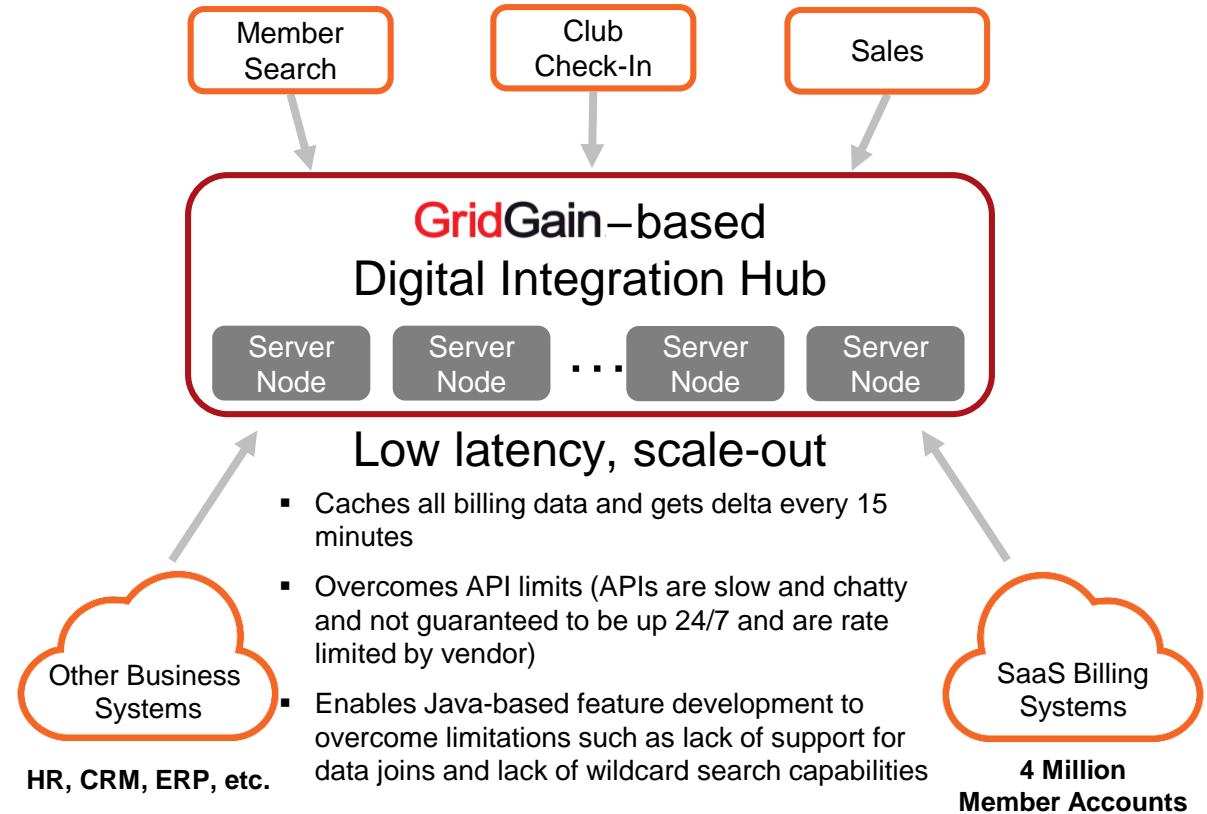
Member Search

Club Check-In

Sales

GridGain–based
Digital Integration Hub

Server Node

Server Node

. . .

Server Node

Server Node

Low latency, scale-out

▪ Caches all billing data and gets delta every 15 minutes

▪ Overcomes API limits (APIs are slow and chatty and not guaranteed to be up 24/7 and are rate limited by vendor)

▪ Enables Java-based feature development to overcome limitations such as lack of support for data joins and lack of wildcard search capabilities

Other Business Systems

HR, CRM, ERP, etc.

SaaS Billing Systems

4 Million Member Accounts